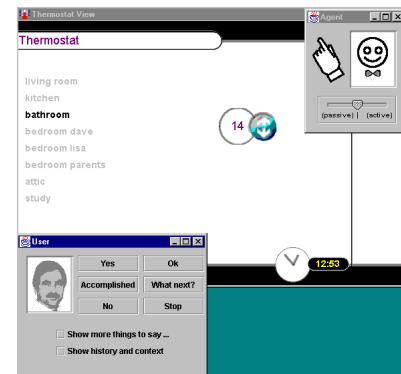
Thermostat View

Thermostat

living room
kitchen
bathroom
bedroom dave
bedroom lisa
bedroom parents
attic
study

14

Agent

(passive) | (active)

User

Yes
Ok
Accomplished
What next?
No
Stop

Show more things to say ...
Show history and context

12:53